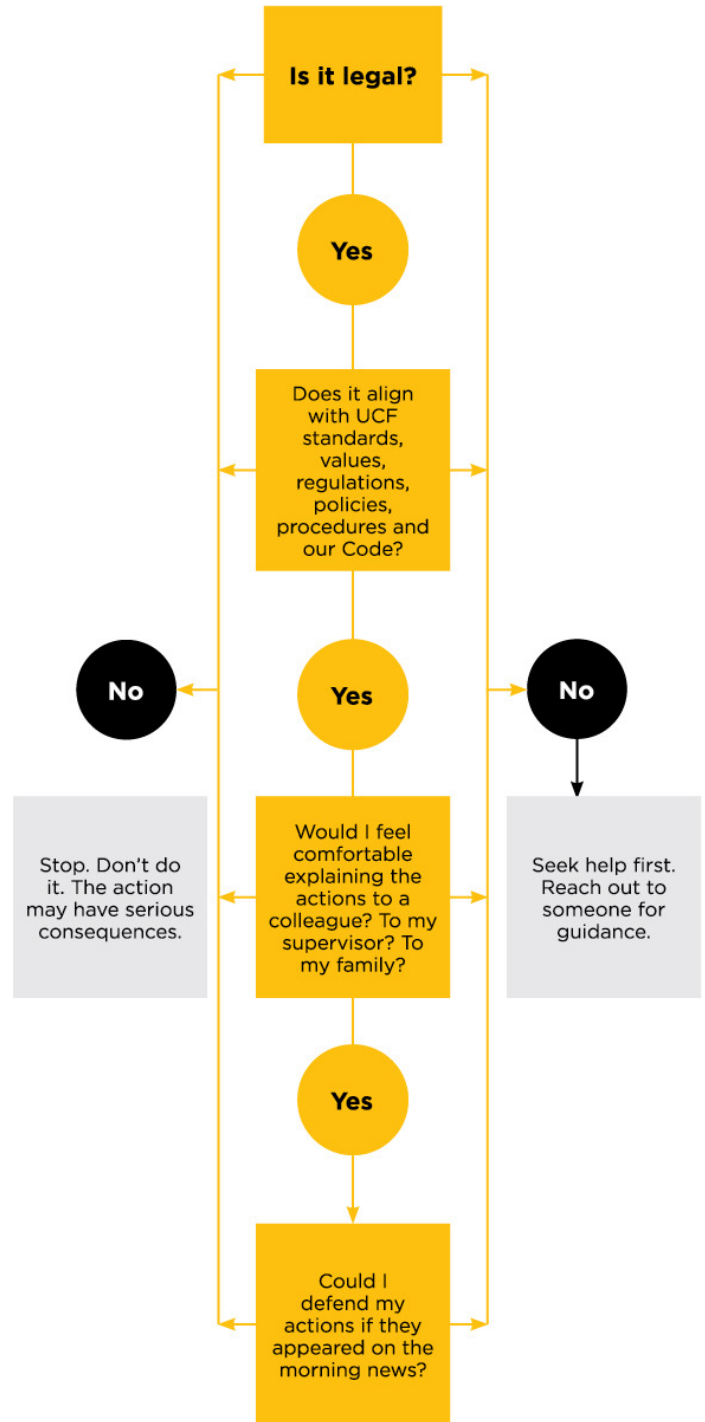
Is it legal?

Yes

Does it align with UCF standards, values, regulations, policies, procedures and our Code?

No

Yes

No

Stop. Don't do it. The action may have serious consequences.

Would I feel comfortable explaining the actions to a colleague? To my supervisor? To my family?

Seek help first. Reach out to someone for guidance.

Yes

Could I defend my actions if they appeared on the morning news?